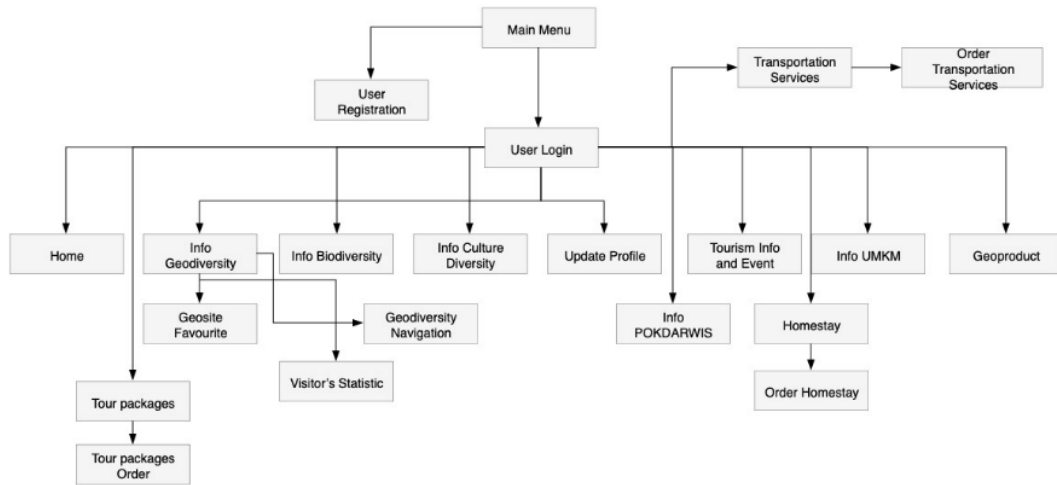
Main Menu

User Registration

Transportation Services

Order Transportation Services

User Login

Home

Info Geodiversity

Info Biodiversity

Info Culture Diversity

Update Profile

Tourism Info and Event

Info UMKM

Geoproduct

Geosite Favourite

Geodiversity Navigation

Info POKDARWIS

Homestay

Visitor's Statistic

Order Homestay

Tour packages

Tour packages Order